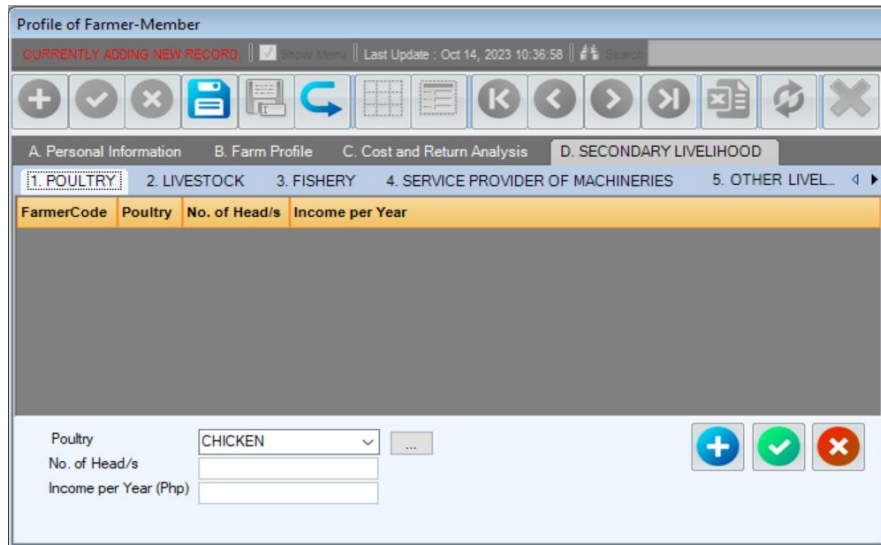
Profile of Farmer-Member

CURRENTLY ADDING NEW RECORD Show Menu Last Update : Oct 14, 2023 10:36:58 Search

A. Personal Information B. Farm Profile C. Cost and Return Analysis D. SECONDARY LIVELIHOOD

1. POULTRY 2. LIVESTOCK 3. FISHERY 4. SERVICE PROVIDER OF MACHINERIES 5. OTHER LIVEL...

| FarmerCode | Poultry | No. of Head/s | Income per Year |
|---|---|---|---|

Poultry CHICKEN ...
No. of Head/s
Income per Year (Php)